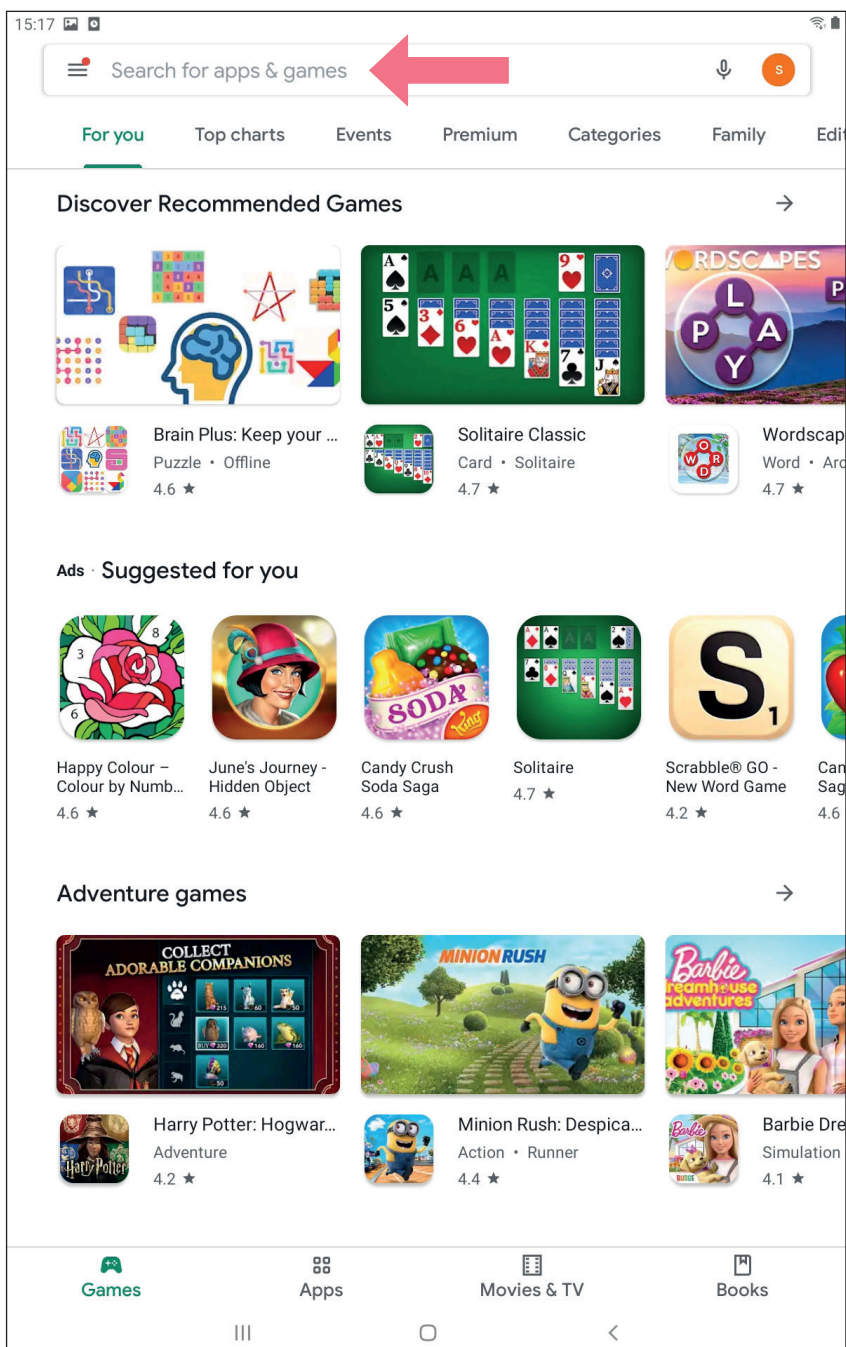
15:17

Search for apps & games

S

For you Top charts Events Premium Categories Family Edit

Discover Recommended Games →

WORDSCAPES

Brain Plus: Keep your ...
Puzzle • Offline
4.6 ★

Solitaire Classic
Card • Solitaire
4.7 ★

Wordscap
Word • Ar
4.7 ★

Ads · Suggested for you

Happy Colour – Colour by Numb...
4.6 ★

June's Journey - Hidden Object
4.6 ★

Candy Crush Soda Saga
4.6 ★

Solitaire
4.7 ★

Scrabble® GO - New Word Game
4.2 ★

Can Sag
4.6

Adventure games →

COLLECT ADORABLE COMPANIONS

MINION RUSH

Barbie Dreamhouse Adventures

Harry Potter: Hogwar...
Adventure
4.2 ★

Minion Rush: Despica...
Action • Runner
4.4 ★

Barbie Dre
Simulation
4.1 ★

Games Apps Movies & TV Books